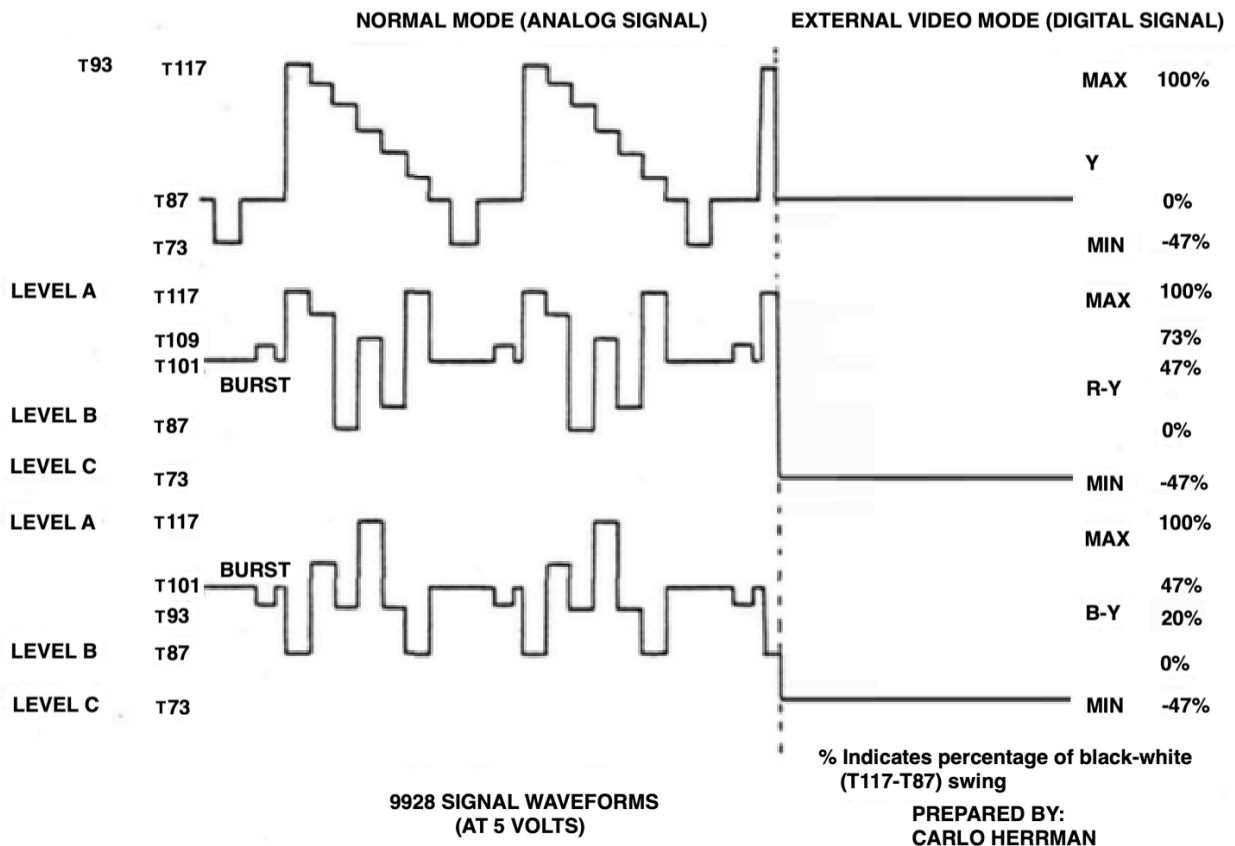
NORMAL MODE (ANALOG SIGNAL)

EXTERNAL VIDEO MODE (DIGITAL SIGNAL)

T93

T117

T87

T73

MAX 100%

Y

0%

MIN -47%

LEVEL A

T117

T109

T101

BURST

LEVEL B

T87

LEVEL C

T73

MAX 100%

73%

47%

R-Y

0%

MIN -47%

LEVEL A

T117

BURST

T101

T93

LEVEL B

T87

LEVEL C

T73

100%

MAX

47%

B-Y

20%

0%

MIN -47%

% Indicates percentage of black-white (T117-T87) swing

9928 SIGNAL WAVEFORMS (AT 5 VOLTS)

PREPARED BY: CARLO HERRMAN